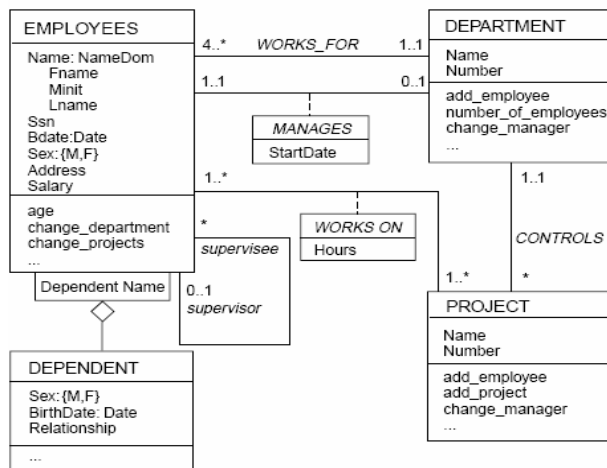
EMPLOYEES

Name: NameDom
Fname
Minit
Lname
Ssn
Bdate:Date
Sex:{M,F}
Address
Salary

age
change_department
change_projects
...

4..*
WORKS_FOR
1..1

DEPARTMENT

Name
Number

add_employee
number_of_employees
change_manager
...

1..1
0..1

MANAGES
StartDate

1..*

WORKS ON
Hours

1..1

CONTROLS

*

supervisee

Dependent Name

0..1
supervisor

1..*

PROJECT

Name
Number

add_employee
add_project
change_manager
...

DEPENDENT

Sex:{M,F}
BirthDate: Date
Relationship

...